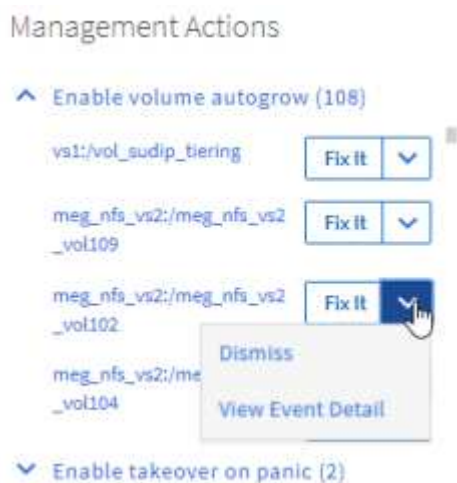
Management Actions

Enable volume autogrow (108)

vs1:/vol_sudip_tiering

Fix It

meg_nfs_vs2:/meg_nfs_vs2_vol109

Fix It

meg_nfs_vs2:/meg_nfs_vs2_vol102

Fix It

Dismiss

meg_nfs_vs2:/me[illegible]_vol104

View Event Detail

Enable takeover on panic (2)